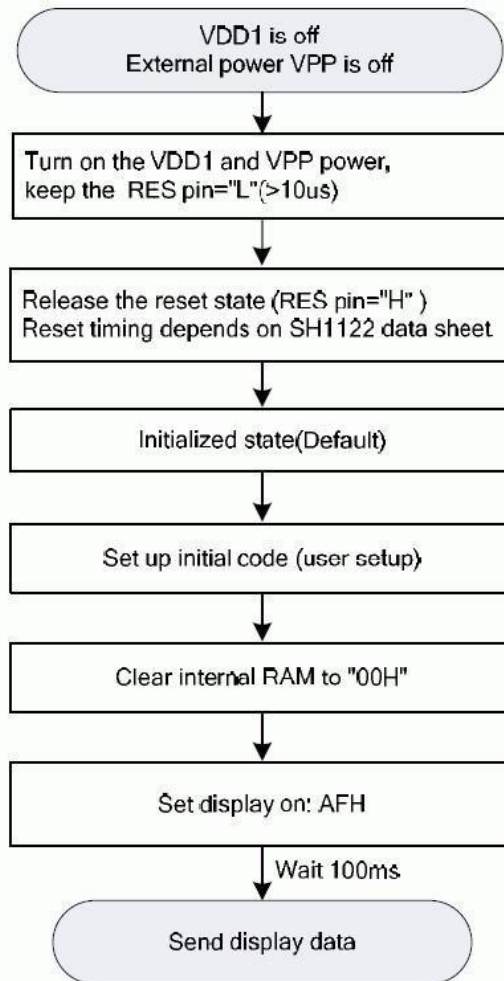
VDD1 is off
External power VPP is off

Turn on the VDD1 and VPP power, keep the RES pin="L"(>10us)

Release the reset state (RES pin="H" )
Reset timing depends on SH1122 data sheet

Initialized state(Default)

Set up initial code (user setup)

Clear internal RAM to "00H"

Set display on: AFH

Wait 100ms

Send display data